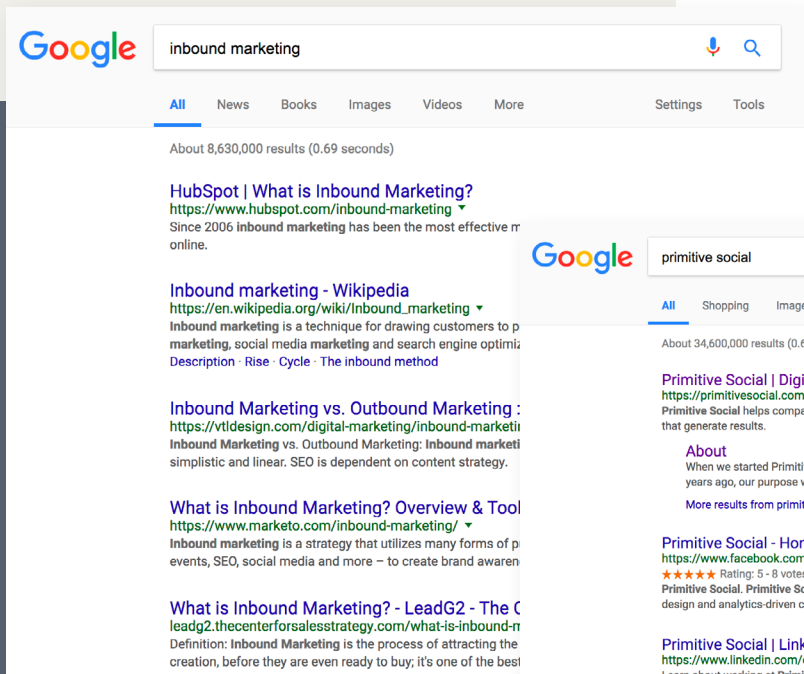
Google

inbound marketing

All News Books Images Videos More Settings Tools

About 8,630,000 results (0.69 seconds)

HubSpot | What is Inbound Marketing?
https://www.hubspot.com/inbound-marketing ▾
Since 2006 **inbound marketing** has been the most effective m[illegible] online.

Inbound marketing - Wikipedia
https://en.wikipedia.org/wiki/Inbound_marketing ▾
**Inbound marketing** is a technique for drawing customers to p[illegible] **marketing**, social media **marketing** and search engine optimiz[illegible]
Description · Rise · Cycle · The inbound method

Inbound Marketing vs. Outbound Marketing :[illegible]
https://vtldesign.com/digital-marketing/inbound-marketin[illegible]
**Inbound Marketing** vs. Outbound Marketing: **Inbound marketi**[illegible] simplistic and linear. SEO is dependent on content strategy.

What is Inbound Marketing? Overview & Tool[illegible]
https://www.marketo.com/inbound-marketing/ ▾
**Inbound marketing** is a strategy that utilizes many forms of p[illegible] events, SEO, social media and more – to create brand awaren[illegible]

What is Inbound Marketing? - LeadG2 - The C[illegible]
leadg2.thecenterforsalesstrategy.com/what-is-inbound-m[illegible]
Definition: **Inbound Marketing** is the process of attracting the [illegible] creation, before they are even ready to buy; it's one of the best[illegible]

Google

primitive social

All Shopping Image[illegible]

About 34,600,000 results (0.6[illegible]

Primitive Social | Digi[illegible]
https://primitivesocial.com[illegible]
**Primitive Social** helps compa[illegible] that generate results.

About
When we started Primiti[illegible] years ago, our purpose v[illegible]

More results from primit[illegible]

Primitive Social - Hon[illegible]
https://www.facebook.com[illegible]
★★★★★ Rating: 5 - 8 votes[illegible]
**Primitive Social. Primitive So**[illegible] design and analytics-driven c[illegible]

Primitive Social | Link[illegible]
https://www.linkedin.com/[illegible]